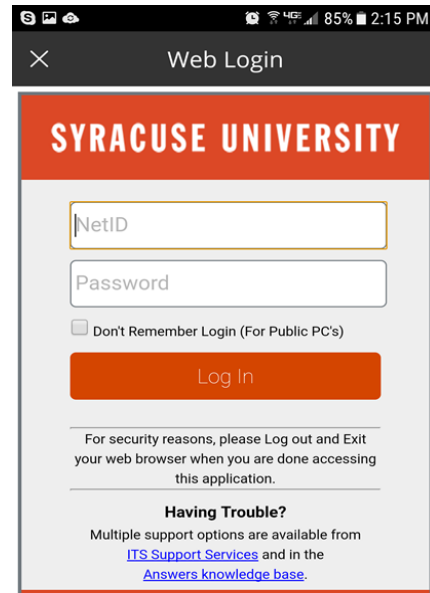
4G 85% 2:15 PM

×
Web Login

SYRACUSE UNIVERSITY

NetID

Password

Don't Remember Login (For Public PC's)

Log In

For security reasons, please Log out and Exit your web browser when you are done accessing this application.

Having Trouble?
Multiple support options are available from ITS Support Services and in the Answers knowledge base.